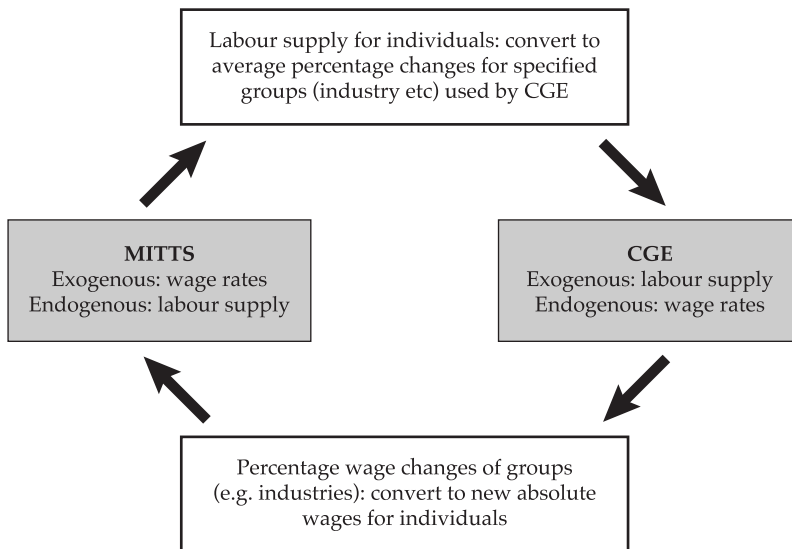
Labour supply for individuals: convert to average percentage changes for specified groups (industry etc) used by CGE

MITTS
Exogenous: wage rates
Endogenous: labour supply

CGE
Exogenous: labour supply
Endogenous: wage rates

Percentage wage changes of groups (e.g. industries): convert to new absolute wages for individuals